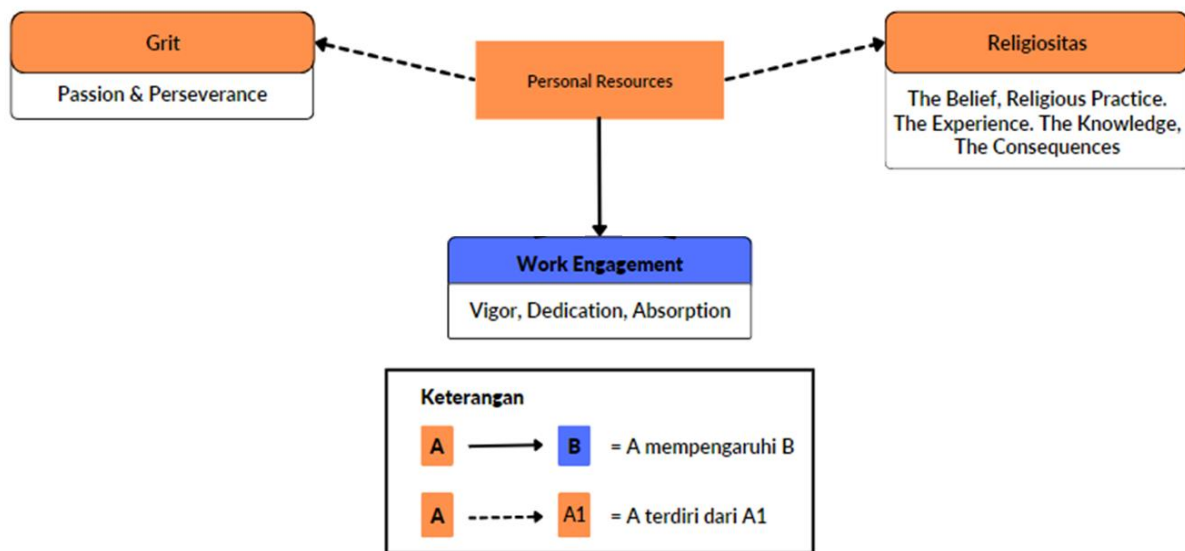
Grit

Passion & Perseverance

Personal Resources

Religiositas

The Belief, Religious Practice. The Experience. The Knowledge, The Consequences

Work Engagement

Vigor, Dedication, Absorption

Keterangan

A B = A mempengaruhi B

A A1 = A terdiri dari A1